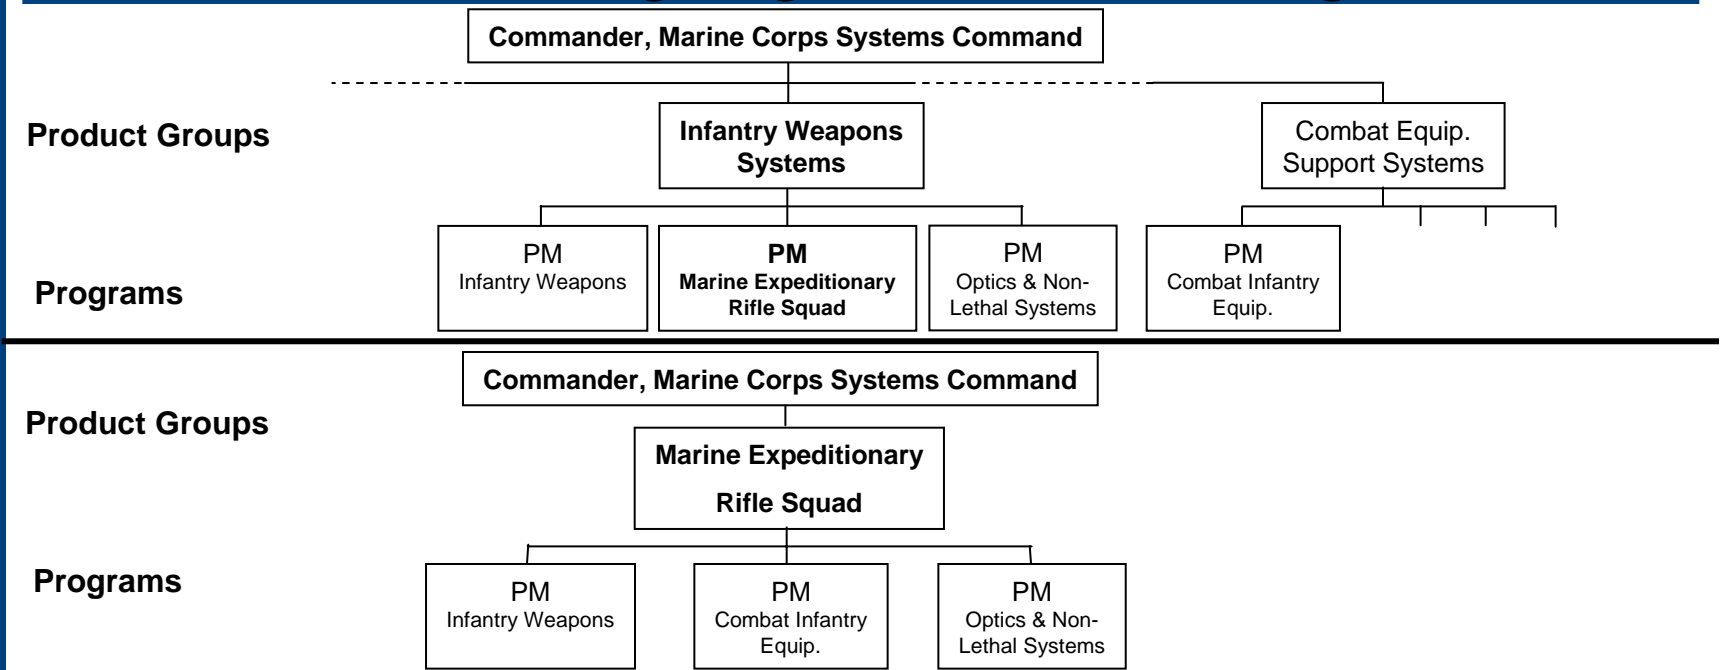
Commander, Marine Corps Systems Command

Product Groups

Infantry Weapons Systems

Combat Equip. Support Systems

Programs

PM
Infantry Weapons

PM
Marine Expeditionary Rifle Squad

PM
Optics & Non-Lethal Systems

PM
Combat Infantry Equip.

Commander, Marine Corps Systems Command

Product Groups

Marine Expeditionary Rifle Squad

Programs

PM
Infantry Weapons

PM
Combat Infantry Equip.

PM
Optics & Non-Lethal Systems